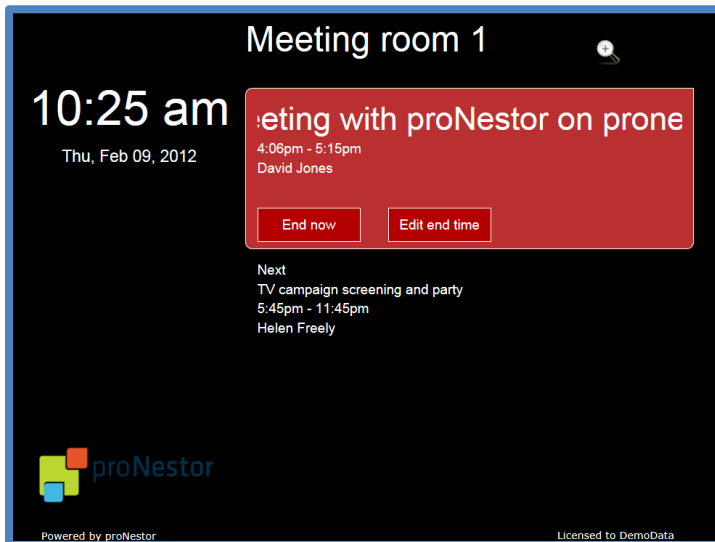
Meeting room 1

10:25 am

Thu, Feb 09, 2012

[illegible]eting with proNestor on prone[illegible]

4:06pm - 5:15pm

David Jones

End now

Edit end time

Next

TV campaign screening and party

5:45pm - 11:45pm

Helen Freely

proNestor

Powered by proNestor

Licensed to DemoData